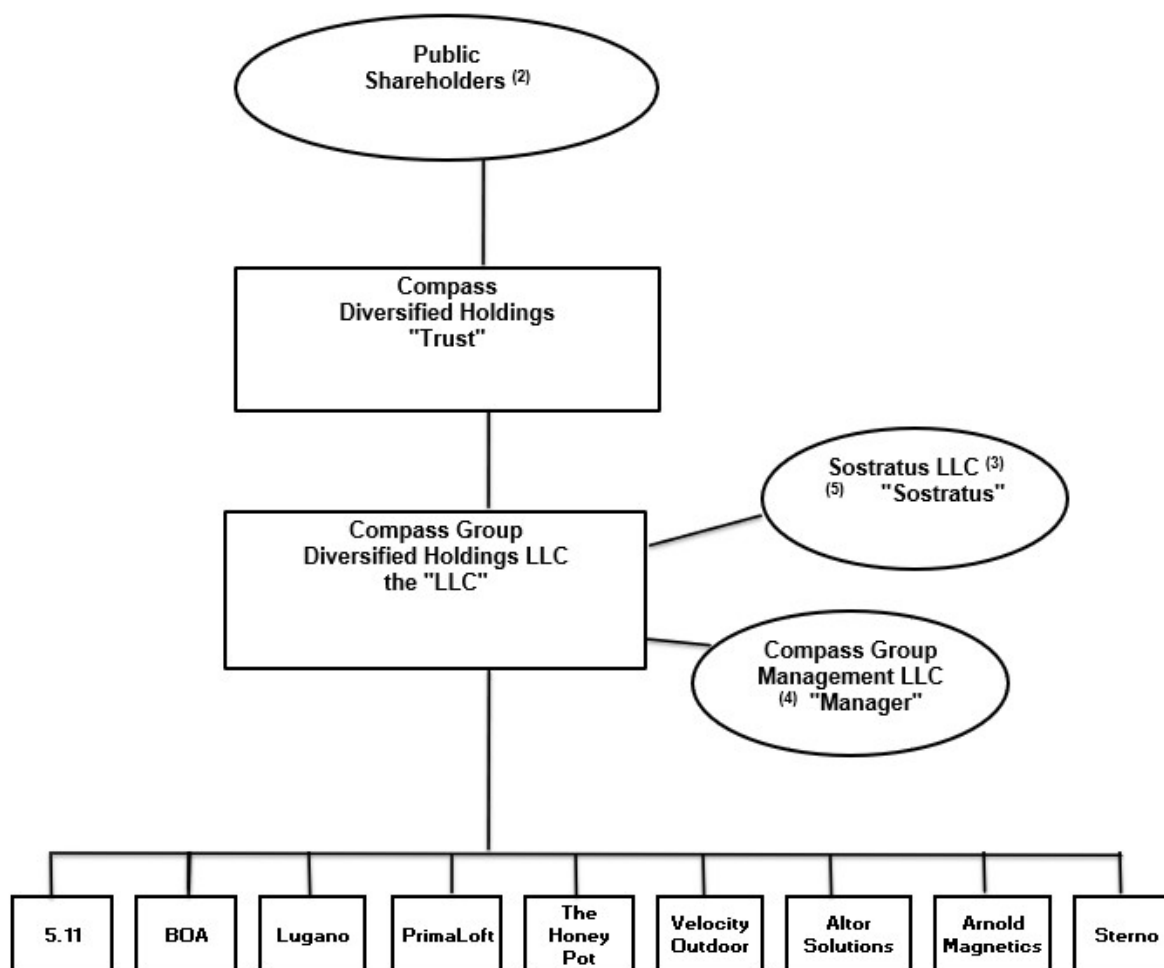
Public Shareholders $^{(2)}$

Compass Diversified Holdings "Trust"

Sostratus LLC $^{(3)}$ $^{(5)}$ "Sostratus"

Compass Group Diversified Holdings LLC the "LLC"

Compass Group Management LLC $^{(4)}$ "Manager"

5.11

BOA

Lugano

PrimaLoft

The Honey Pot

Velocity Outdoor

Altor Solutions

Arnold Magnetics

Sterno